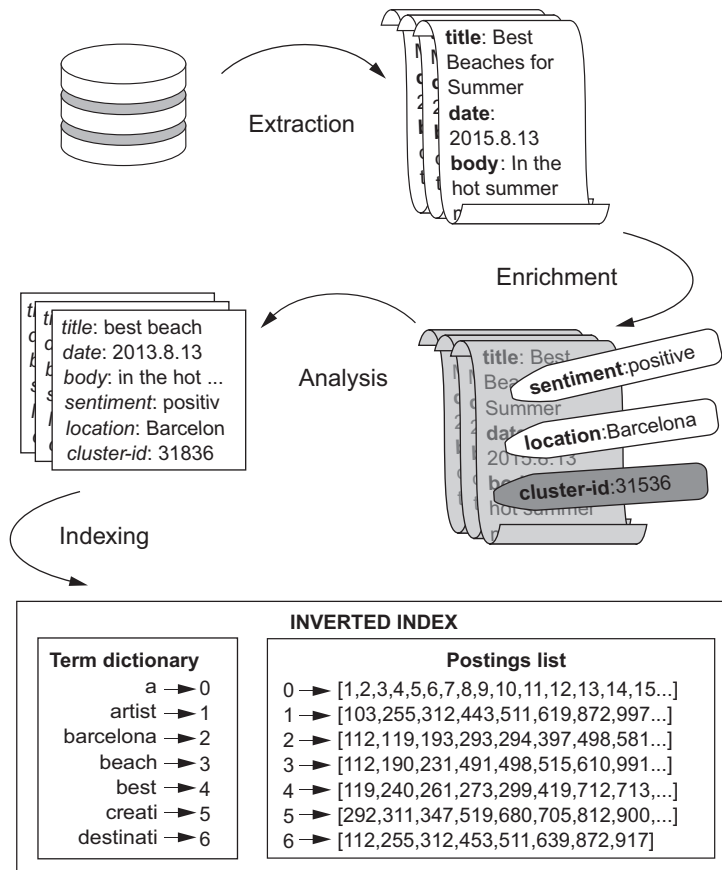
Extraction

title: Best Beaches for Summer
date: 2015.8.13
body: In the hot summer

Enrichment

title: Best Beaches for Summer
date: 2015.8.13
body: hot summer

sentiment:positive

location:Barcelona

cluster-id:31536

Analysis

title: best beach
date: 2013.8.13
body: in the hot ...
sentiment: positiv
location: Barcelon
cluster-id: 31836

Indexing

INVERTED INDEX

Term dictionary
a → 0
artist → 1
barcelona → 2
beach → 3
best → 4
creati → 5
destinati → 6

Postings list
0 → [1,2,3,4,5,6,7,8,9,10,11,12,13,14,15...]
1 → [103,255,312,443,511,619,872,997...]
2 → [112,119,193,293,294,397,498,581...]
3 → [112,190,231,491,498,515,610,991...]
4 → [119,240,261,273,299,419,712,713,...]
5 → [292,311,347,519,680,705,812,900,...]
6 → [112,255,312,453,511,639,872,917]